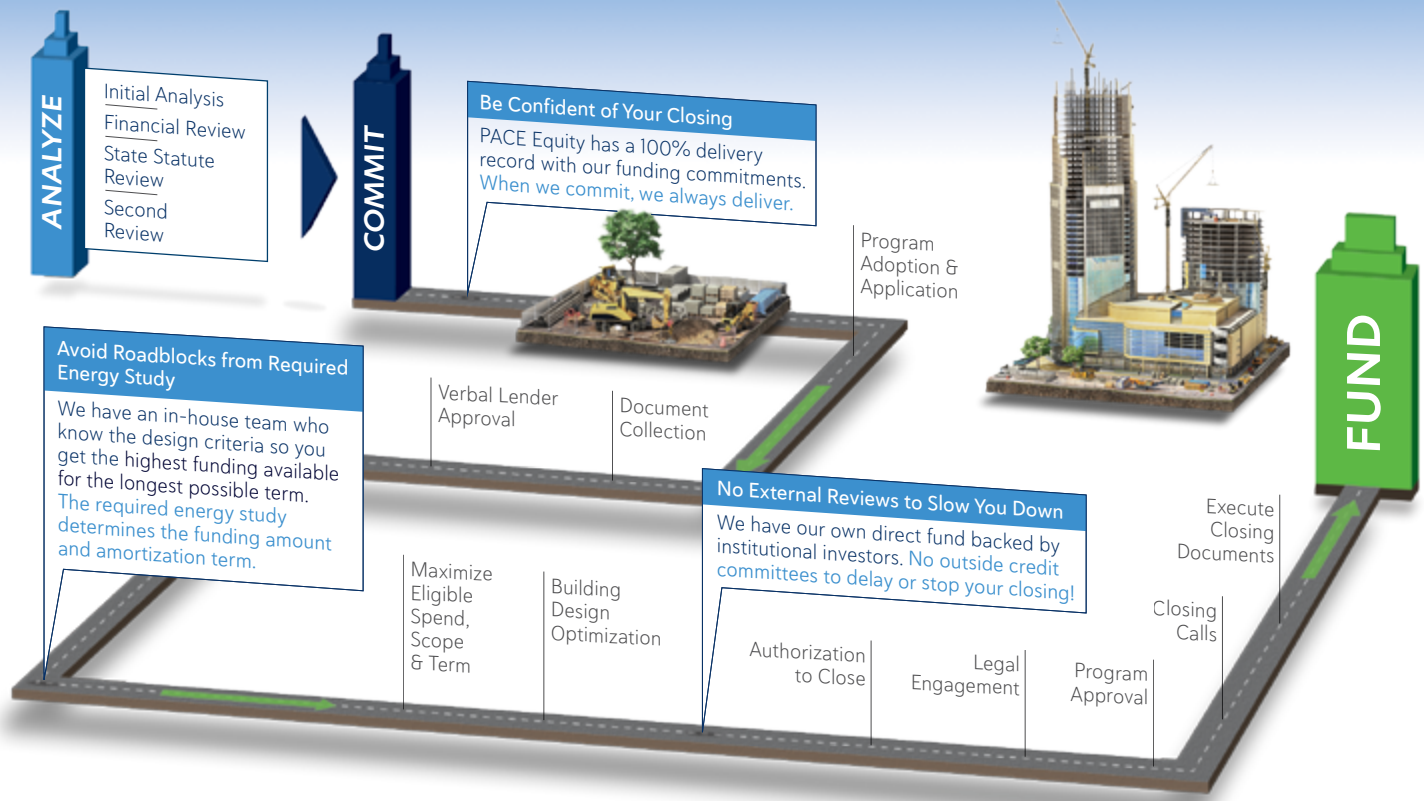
ANALYZE

Initial Analysis
Financial Review
State Statute Review
Second Review

COMMIT

Be Confident of Your Closing

PACE Equity has a 100% delivery record with our funding commitments. When we commit, we always deliver.

Program Adoption & Application

Avoid Roadblocks from Required Energy Study

We have an in-house team who know the design criteria so you get the highest funding available for the longest possible term. The required energy study determines the funding amount and amortization term.

Verbal Lender Approval

Document Collection

No External Reviews to Slow You Down

We have our own direct fund backed by institutional investors. No outside credit committees to delay or stop your closing!

Maximize Eligible Spend, Scope & Term

Building Design Optimization

Authorization to Close

Legal Engagement

Program Approval

Closing Calls

Execute Closing Documents

FUND